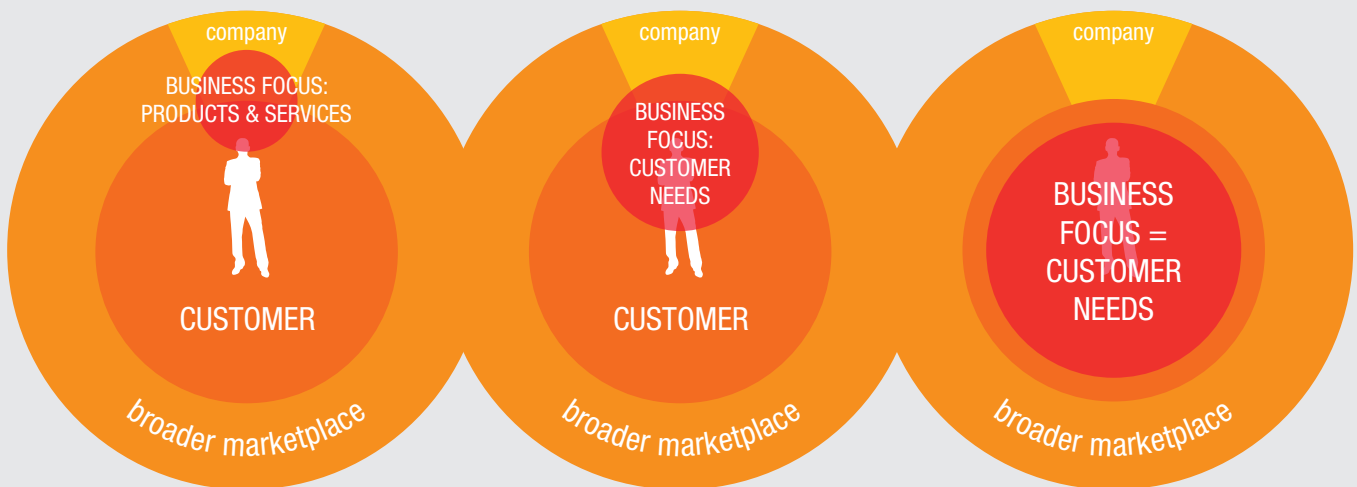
company

BUSINESS FOCUS: PRODUCTS & SERVICES

CUSTOMER

broader marketplace

company

BUSINESS FOCUS: CUSTOMER NEEDS

CUSTOMER

broader marketplace

company

BUSINESS FOCUS = CUSTOMER NEEDS

broader marketplace